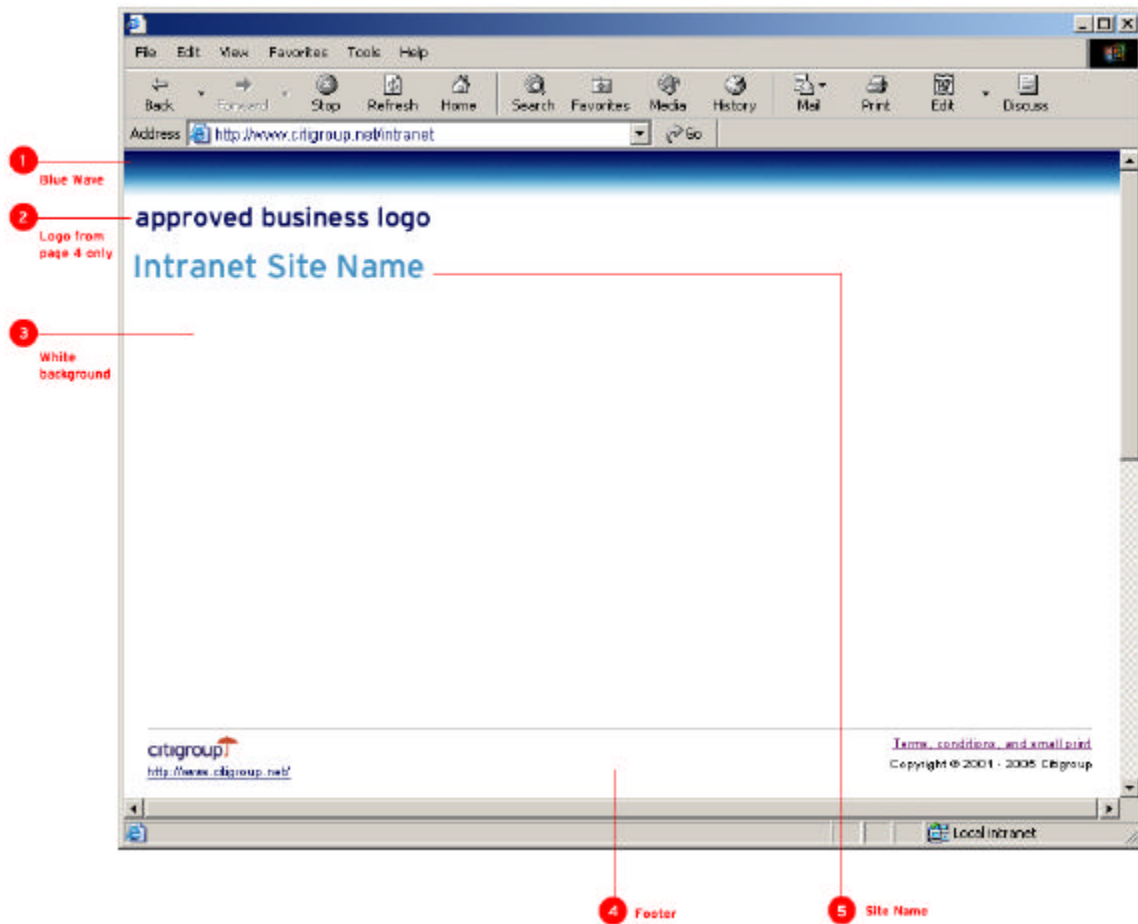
File Edit View Favorites Tools Help

Back Forward Stop Refresh Home Search Favorites Media History Mail Print Edit Discuss

Address http://www.citigroup.net/intranet Go

1 Blue Wave

2 Logo from page 4 only

approved business logo

Intranet Site Name

3 White background

citigroup

http://www.citigroup.net/

Terms, conditions, and small print

Copyright © 2001 - 2006 Citigroup

Local intranet

4 Footer

5 Site Name